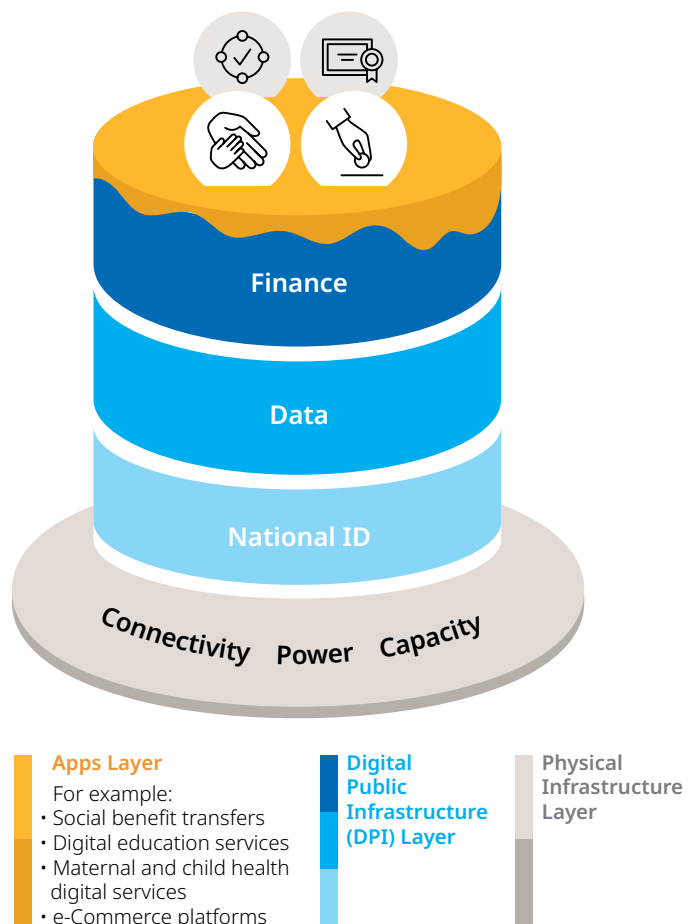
Finance

Data

National ID

Connectivity Power Capacity

Apps Layer

For example:
• Social benefit transfers
• Digital education services
• Maternal and child health digital services
• e-Commerce platforms

Digital Public Infrastructure (DPI) Layer

Physical Infrastructure Layer